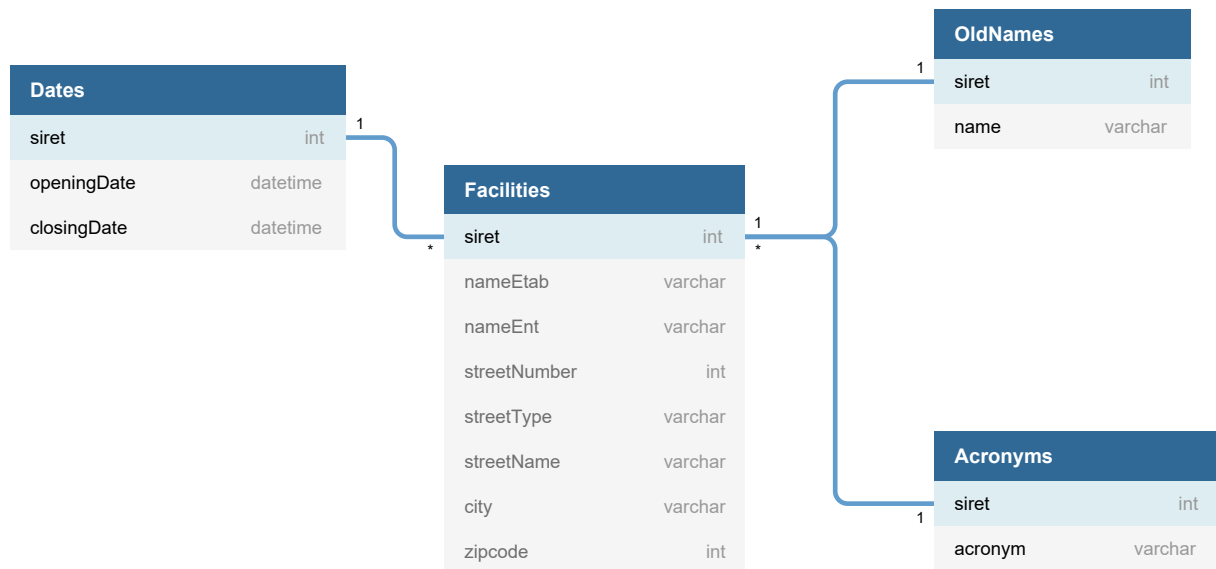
Dates

| siret | int |
|---|---|
| openingDate | datetime |
| closingDate | datetime |

1

*

Facilities

| siret | int |
|---|---|
| nameEtab | varchar |
| nameEnt | varchar |
| streetNumber | int |
| streetType | varchar |
| streetName | varchar |
| city | varchar |
| zipcode | int |

1

*

1

OldNames

| siret | int |
|---|---|
| name | varchar |

Acronyms

| siret | int |
|---|---|
| acronym | varchar |

1